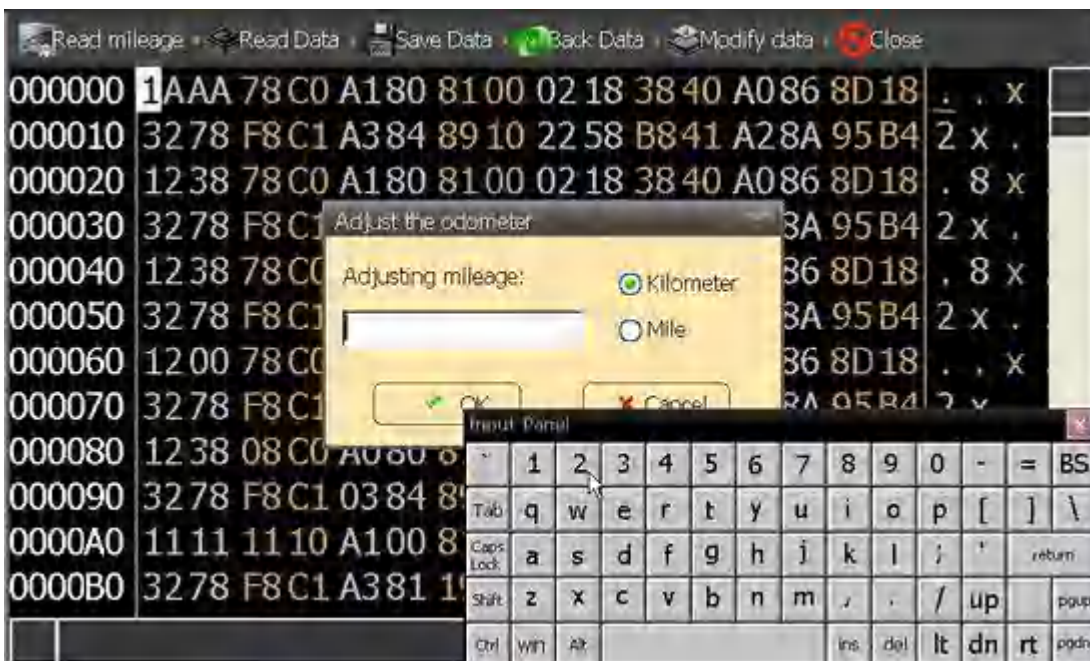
Read mileage · Read Data · Save Data · Back Data · Modify data · Close

000000 1AAA 78C0 A180 8100 0218 3840 A086 8D18 . . x
000010 3278 F8C1 A384 8910 2258 B841 A28A 95B4 2 x .
000020 1238 78C0 A180 8100 0218 3840 A086 8D18 . 8 x
000030 3278 F8C1 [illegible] 3A 95B4 2 x .
000040 1238 78C0 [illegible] 36 8D18 . 8 x
000050 3278 F8C1 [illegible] 3A 95B4 2 x .
000060 1200 78C0 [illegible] 36 8D18 . . x
000070 3278 F8C1 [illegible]
000080 1238 08C0 A080 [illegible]
000090 3278 F8C1 0384 8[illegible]
0000A0 1111 1110 A100 8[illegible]
0000B0 3278 F8C1 A381 1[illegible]

Adjust the odometer
Adjusting mileage:
Kilometer
Mile
OK
Cancel

Input Panel
` 1 2 3 4 5 6 7 8 9 0 - = BS
Tab q w e r t y u i o p [ ] \
Caps Lock a s d f g h j k l ; ' return
Shift z x c v b n m , . / up pgup
Ctrl win Alt ins del lt dn rt pgdn